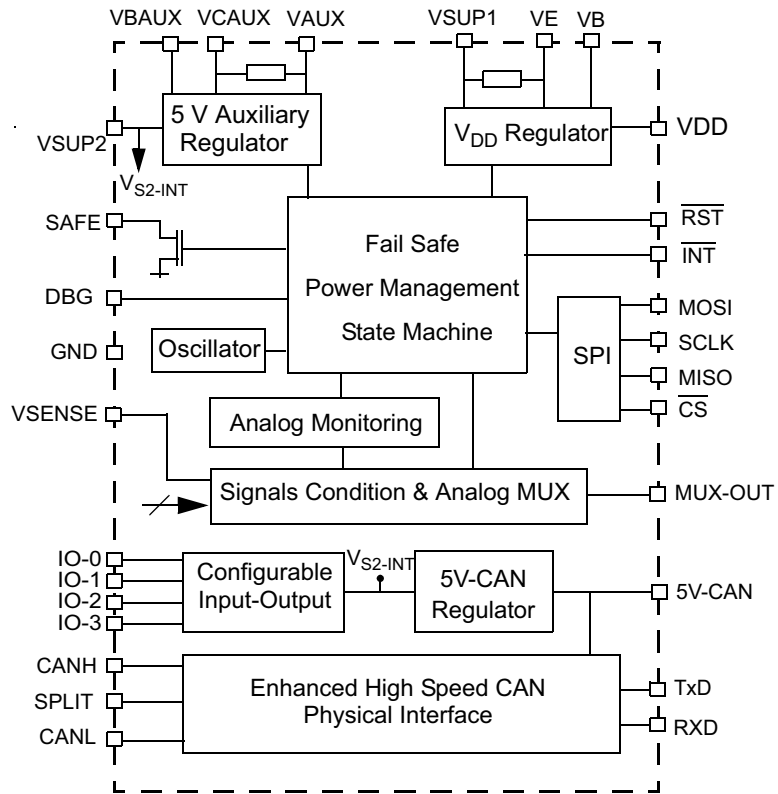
VBAUX VCAUX VAUX

VSUP1 VE VB

5 V Auxiliary Regulator

VSUP2

$V_{DD}$ Regulator

VDD

$V_{S2\text{-}INT}$

SAFE

Fail Safe

Power Management

State Machine

$\overline{RST}$

$\overline{INT}$

DBG

MOSI

SCLK

GND

Oscillator

SPI

MISO

$\overline{CS}$

VSENSE

Analog Monitoring

Signals Condition & Analog MUX

MUX-OUT

IO-0

IO-1

IO-2

IO-3

Configurable Input-Output

$V_{S2\text{-}INT}$

5V-CAN Regulator

5V-CAN

CANH

SPLIT

CANL

Enhanced High Speed CAN Physical Interface

TxD

RXD